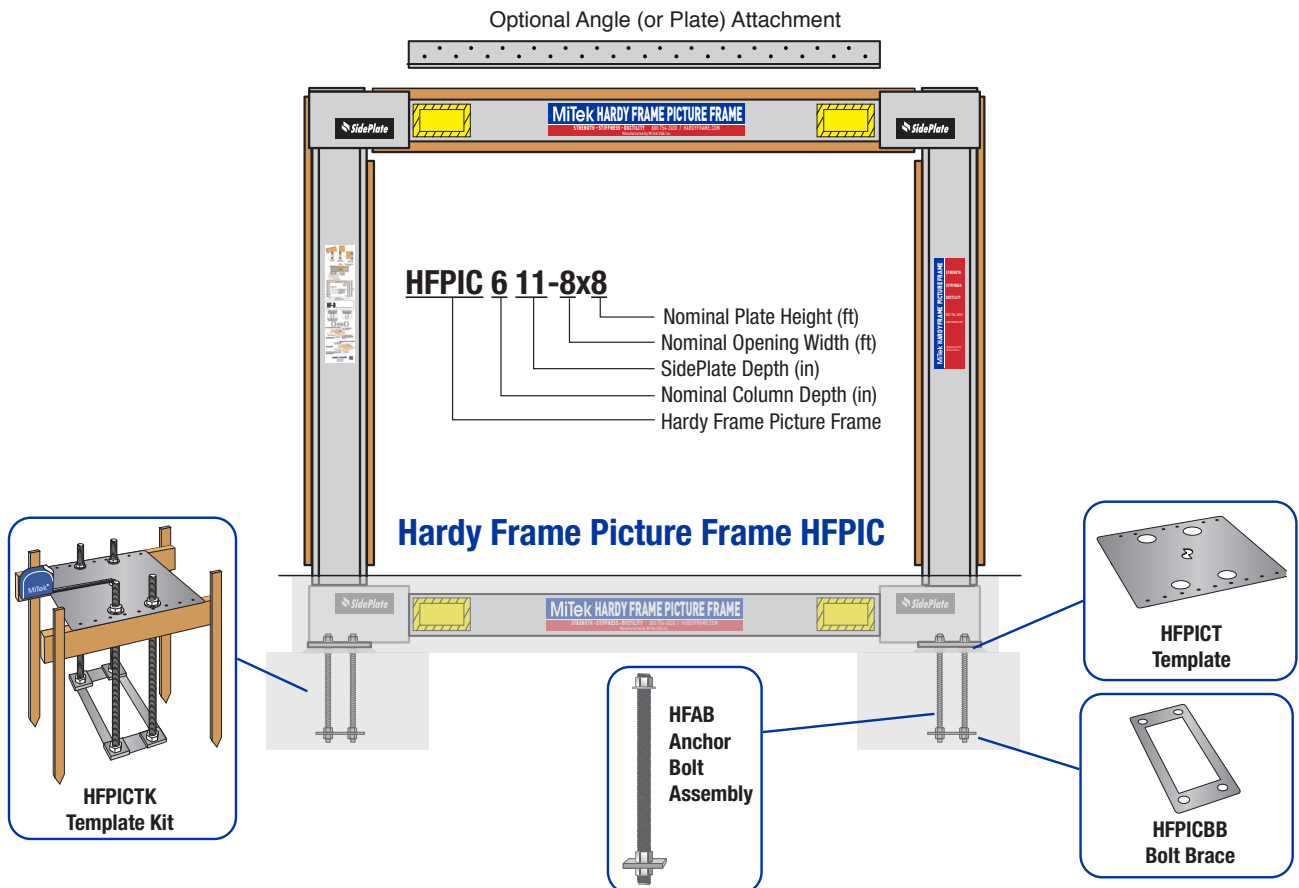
Optional Angle (or Plate) Attachment

SidePlate

MiTek HARDY FRAME PICTURE FRAME

STRENGTH • STIFFNESS • DUCTILITY

SidePlate

HFPIC 6 11-8x8

Nominal Plate Height (ft)

Nominal Opening Width (ft)

SidePlate Depth (in)

Nominal Column Depth (in)

Hardy Frame Picture Frame

MiTek HARDY FRAME PICTURE FRAME

Hardy Frame Picture Frame HFPIC

SidePlate

MiTek HARDY FRAME PICTURE FRAME

SidePlate

MiTek

HFPICTK
Template Kit

HFAB
Anchor
Bolt
Assembly

HFPICT
Template

HFPICBB
Bolt Brace